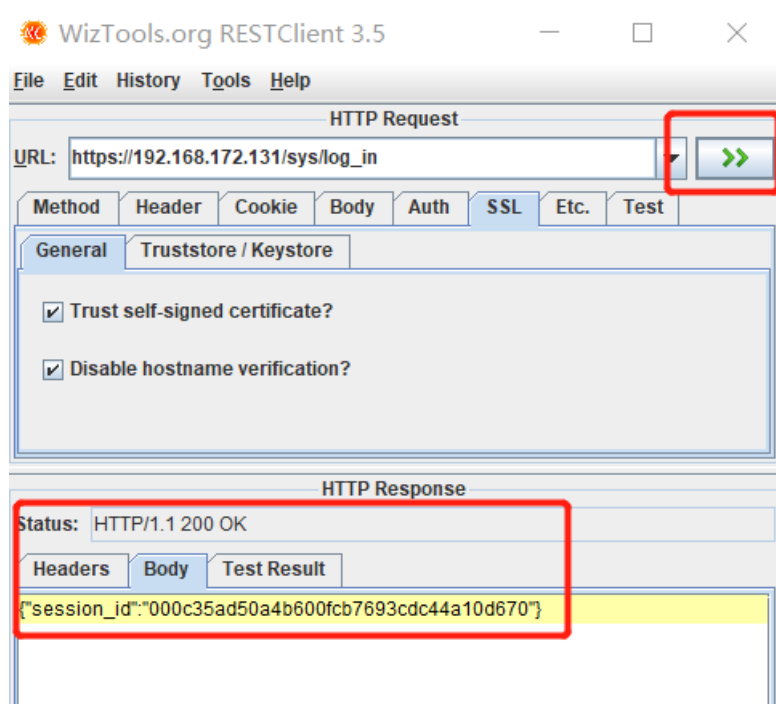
WizTools.org RESTClient 3.5

File Edit History Tools Help

HTTP Request

URL: https://192.168.172.131/sys/log_in

Method | Header | Cookie | Body | Auth | SSL | Etc. | Test

General | Truststore / Keystore

Trust self-signed certificate?

Disable hostname verification?

HTTP Response

Status: HTTP/1.1 200 OK

Headers | Body | Test Result

{"session_id":"000c35ad50a4b600fcb7693cdc44a10d670"}